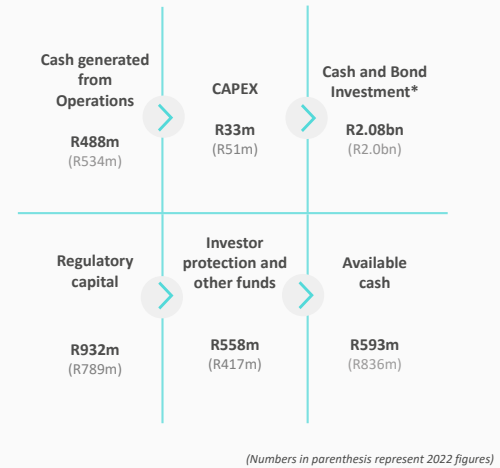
Cash generated from Operations

R488m
(R534m)

CAPEX

R33m
(R51m)

Cash and Bond Investment*

R2.08bn
(R2.0bn)

Regulatory capital

R932m
(R789m)

Investor protection and other funds

R558m
(R417m)

Available cash

R593m
(R836m)

(Numbers in parenthesis represent 2022 figures)